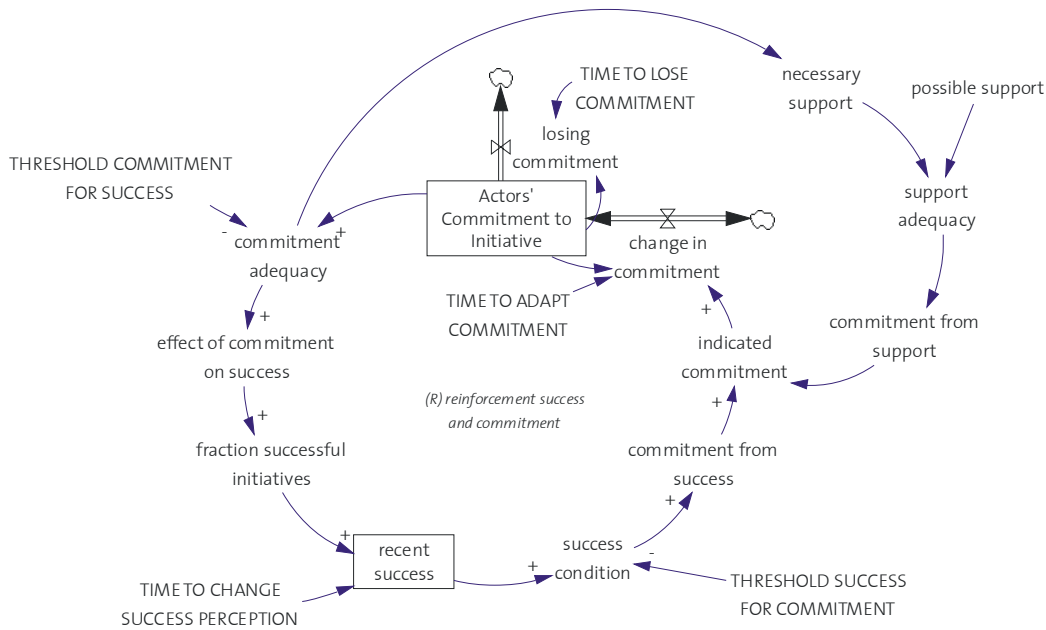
TIME TO LOSE COMMITMENT

losing commitment

necessary support

possible support

THRESHOLD COMMITMENT FOR SUCCESS

Actors' Commitment to Initiative

support adequacy

- commitment + adequacy

change in commitment

TIME TO ADAPT COMMITMENT

+

commitment from support

+

effect of commitment on success

indicated commitment

(R) reinforcement success and commitment

+

+

fraction successful initiatives

commitment from success

+

+

recent success

success condition

-

+

TIME TO CHANGE SUCCESS PERCEPTION

THRESHOLD SUCCESS FOR COMMITMENT